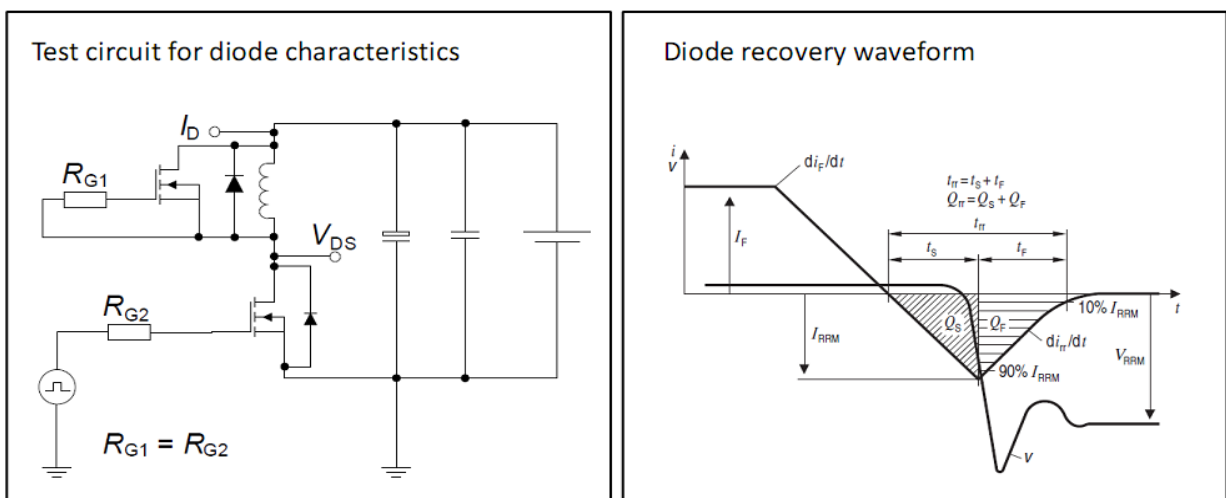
Test circuit for diode characteristics

$I_D$

$R_{G1}$

$V_{DS}$

$R_{G2}$

$R_{G1} = R_{G2}$

Diode recovery waveform

$\frac{i}{v}$

$di_F/dt$

$t_{rr} = t_S + t_F$
$Q_{rr} = Q_S + Q_F$

$t_{rr}$

$t_S$

$t_F$

$I_F$

$t$

10% $I_{RRM}$

$I_{RRM}$

$Q_S$

$Q_F$

$di_{rr}/dt$

$V_{RRM}$

90% $I_{RRM}$

$v$